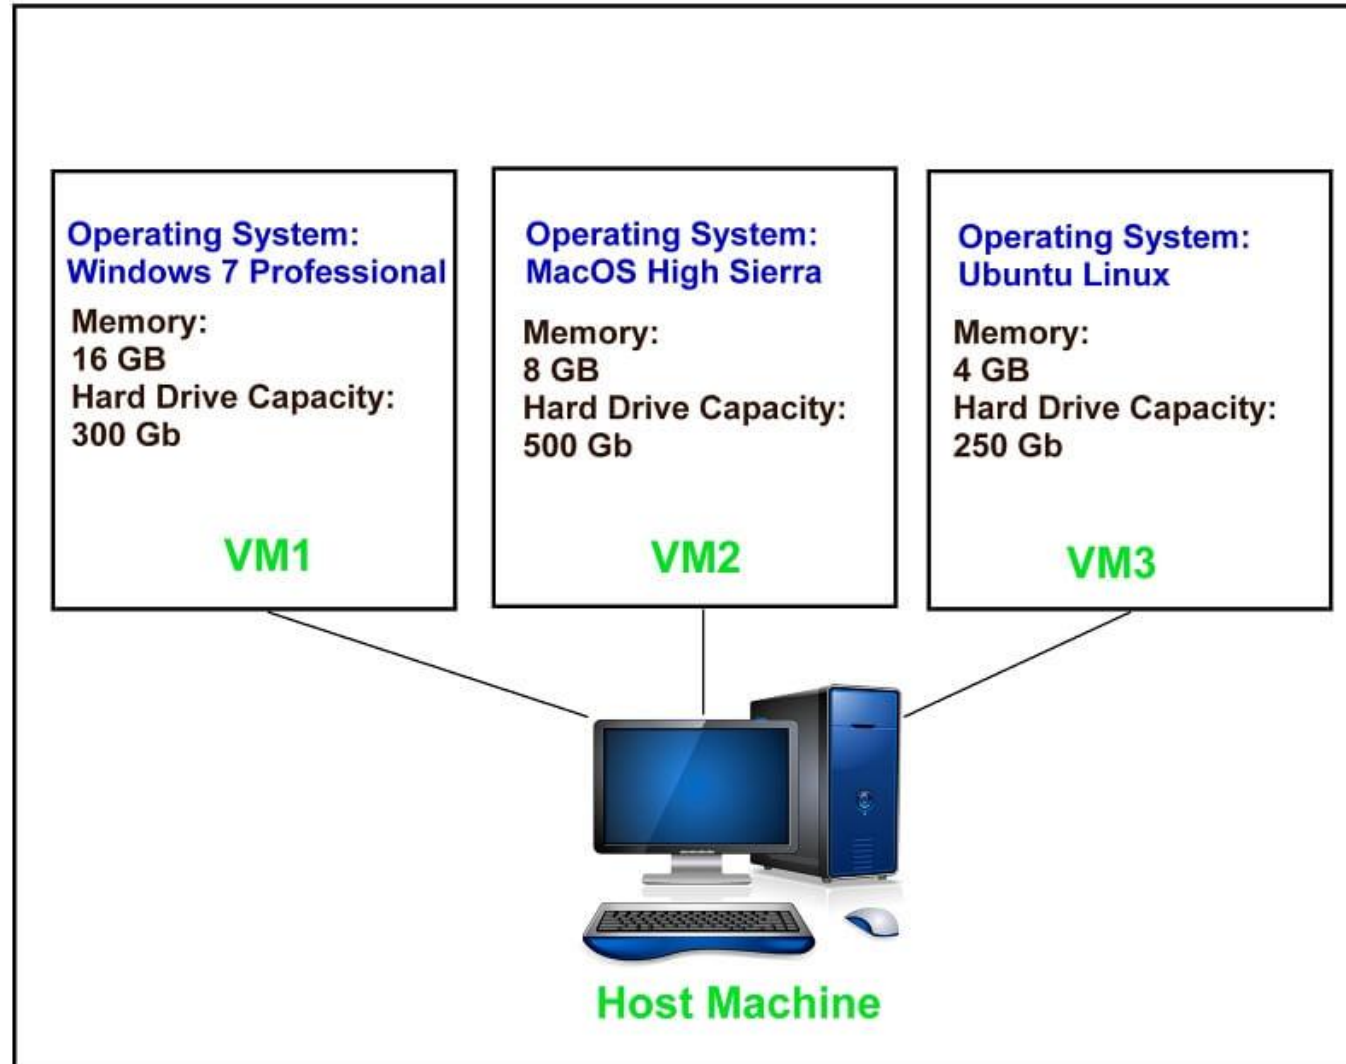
Operating System:
Windows 7 Professional
Memory:
16 GB
Hard Drive Capacity:
300 Gb

VM1

Operating System:
MacOS High Sierra
Memory:
8 GB
Hard Drive Capacity:
500 Gb

VM2

Operating System:
Ubuntu Linux
Memory:
4 GB
Hard Drive Capacity:
250 Gb

VM3

Host Machine